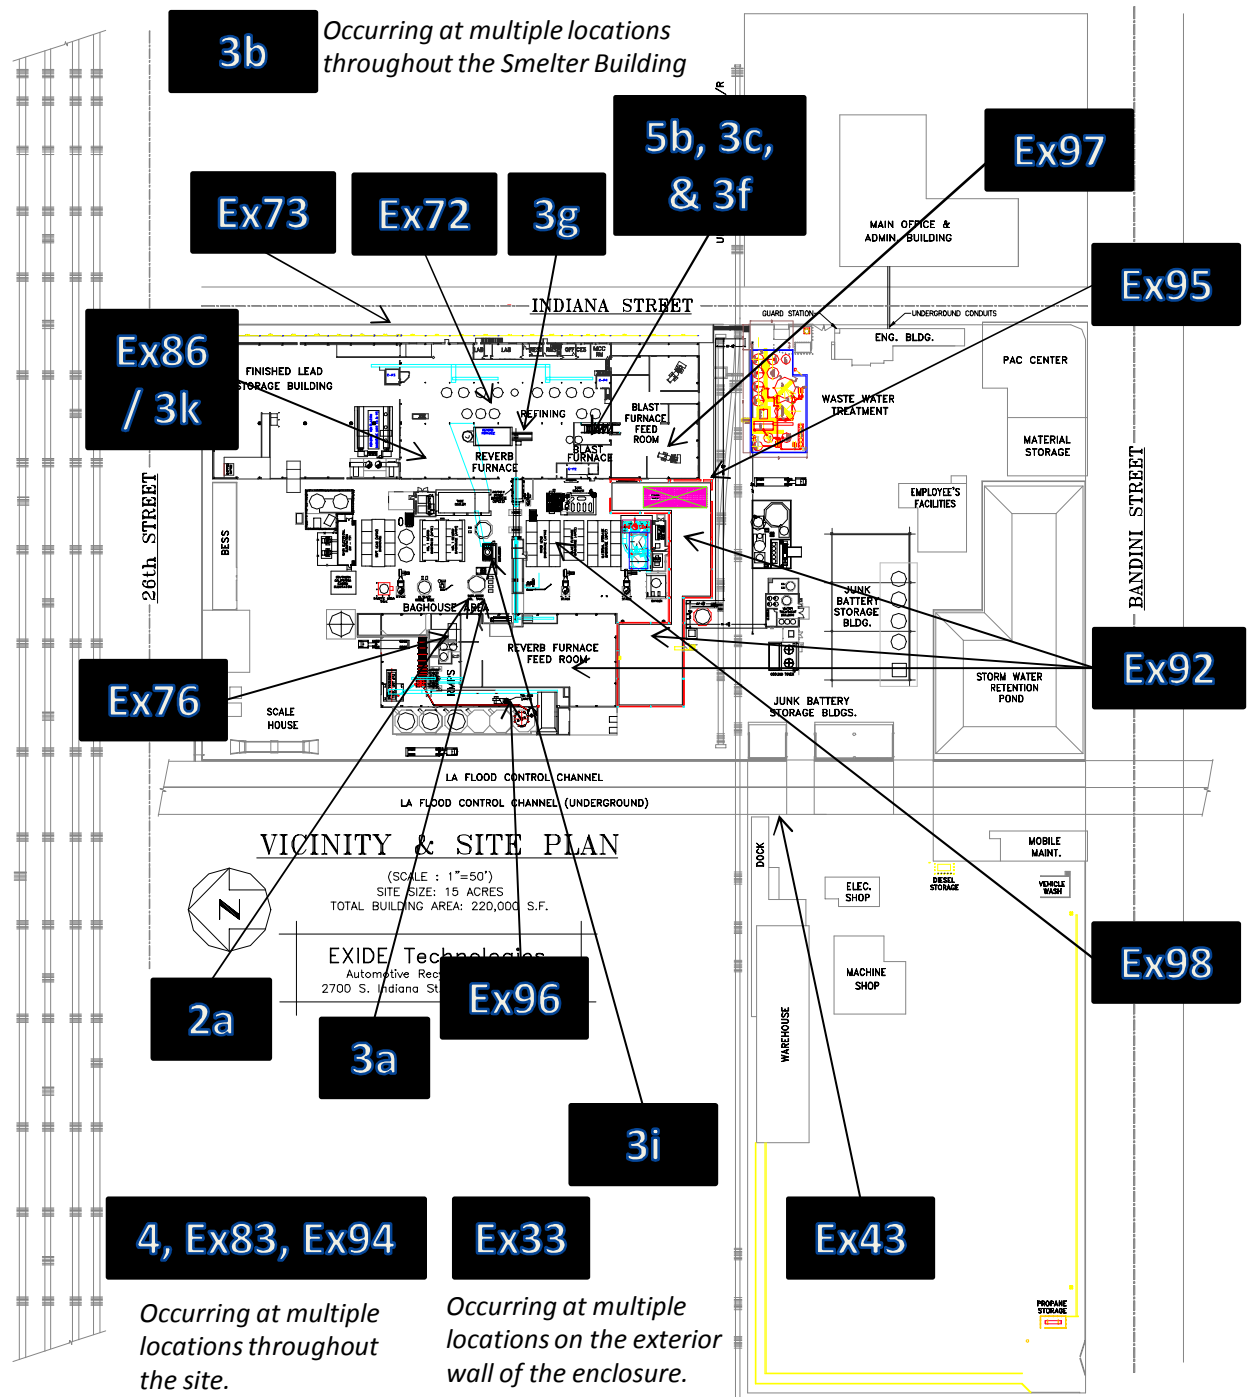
3b

Occurring at multiple locations throughout the Smelter Building

5b, 3c, & 3f

Ex97

Ex73

Ex72

3g

MAIN OFFICE & ADMIN. BUILDING

Ex95

INDIANA STREET

GUARD STATION

UNDERGROUND CONDUITS

ENG. BLDG.

PAC CENTER

Ex86 / 3k

FINISHED LEAD STORAGE BUILDING

LAB

OFFICES

MCC

REFINING

BLAST FURNACE FEED ROOM

WASTE WATER TREATMENT

MATERIAL STORAGE

REVERB FURNACE

BLAST FURNACE

EMPLOYEE'S FACILITIES

BANDINI STREET

26th STREET

BESS

JUNK BATTERY STORAGE BLDG.

BAGHOUSE AREA

Ex92

REVERB FURNACE FEED ROOM

Ex76

STORM WATER RETENTION POND

SCALE HOUSE

JUNK BATTERY STORAGE BLDGS.

LA FLOOD CONTROL CHANNEL

LA FLOOD CONTROL CHANNEL (UNDERGROUND)

VICINITY & SITE PLAN

(SCALE : 1"=50')
SITE SIZE: 15 ACRES
TOTAL BUILDING AREA: 220,000 S.F.

DOCK

MOBILE MAINT.

ELEC. SHOP

DIESEL STORAGE

VEHICLE WASH

N

EXIDE Technologies
Automotive Rec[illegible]
2700 S. Indiana St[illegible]

Ex96

Ex98

MACHINE SHOP

2a

3a

WAREHOUSE

3i

4, Ex83, Ex94

Ex33

Ex43

Occurring at multiple locations throughout the site.

Occurring at multiple locations on the exterior wall of the enclosure.

PROPANE STORAGE